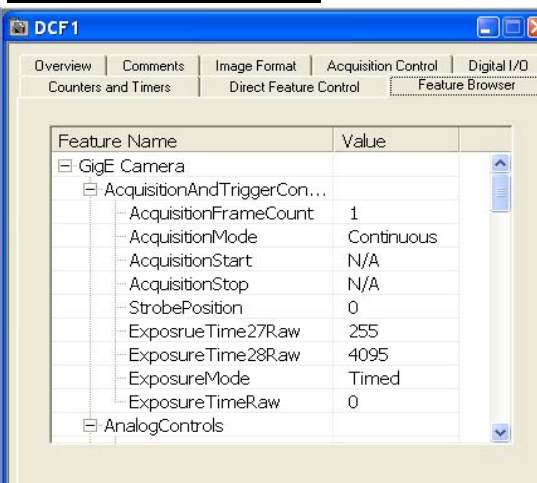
DCF1

Overview | Comments | Image Format | Acquisition Control | Digital I/O
Counters and Timers | Direct Feature Control | Feature Browser

| Feature Name | Value |
|---|---|
| GigE Camera | |
| AcquisitionAndTriggerCon... | |
| AcquisitionFrameCount | 1 |
| AcquisitionMode | Continuous |
| AcquisitionStart | N/A |
| AcquisitionStop | N/A |
| StrobePosition | 0 |
| ExposrueTime27Raw | 255 |
| ExposureTime28Raw | 4095 |
| ExposureMode | Timed |
| ExposureTimeRaw | 0 |
| AnalogControls | |